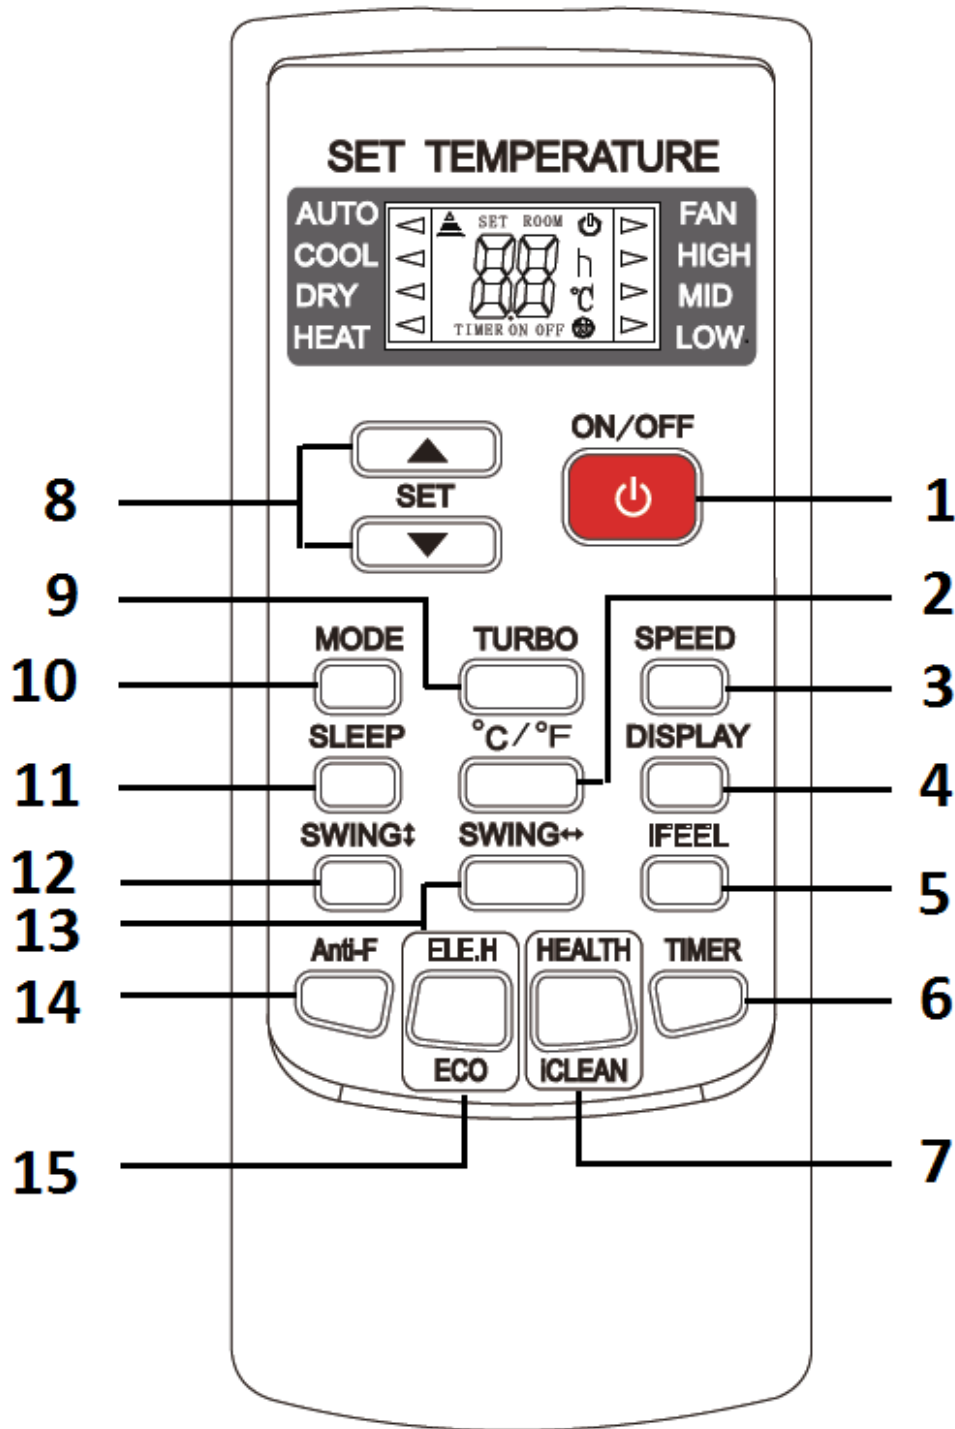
SET TEMPERATURE

AUTO
COOL
DRY
HEAT

SET ROOM
h
℃
TIMER ON OFF

FAN
HIGH
MID
LOW

ON/OFF

8
SET
1

9
2

MODE
TURBO
SPEED
10
3

SLEEP
°C/°F
DISPLAY
11
4

SWING↕
SWING↔
IFEEL
12
5
13

Anti-F
ELE.H
HEALTH
TIMER
14
6

ECO
ICLEAN

15
7